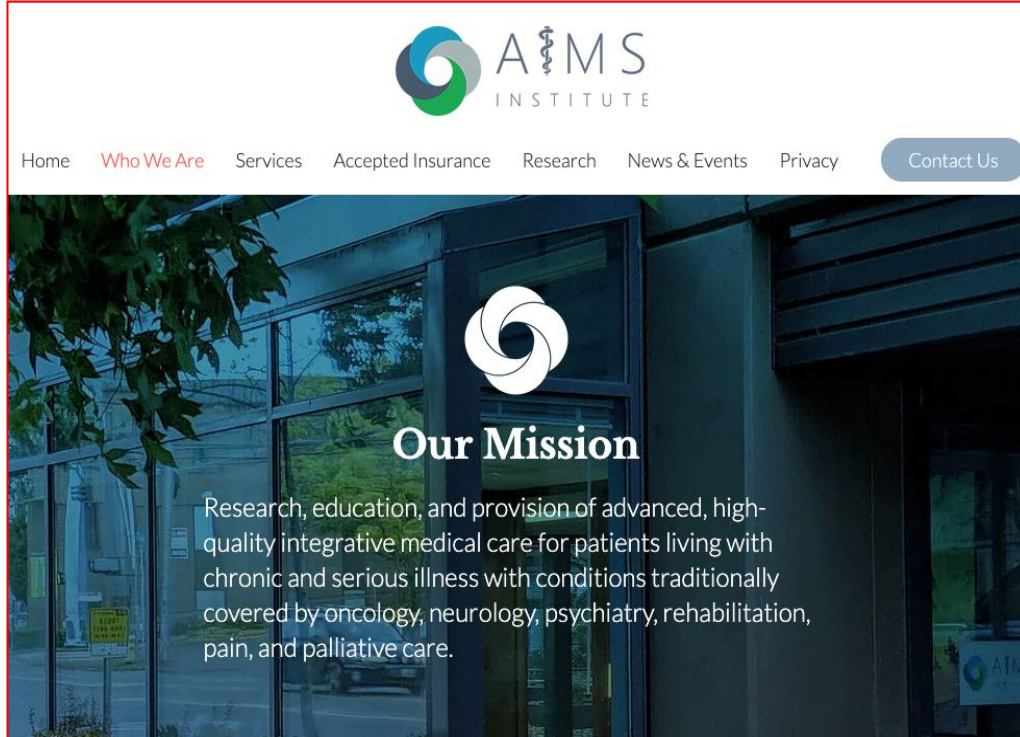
AIMS
INSTITUTE

Home Who We Are Services Accepted Insurance Research News & Events Privacy Contact Us

Our Mission

Research, education, and provision of advanced, high-quality integrative medical care for patients living with chronic and serious illness with conditions traditionally covered by oncology, neurology, psychiatry, rehabilitation, pain, and palliative care.